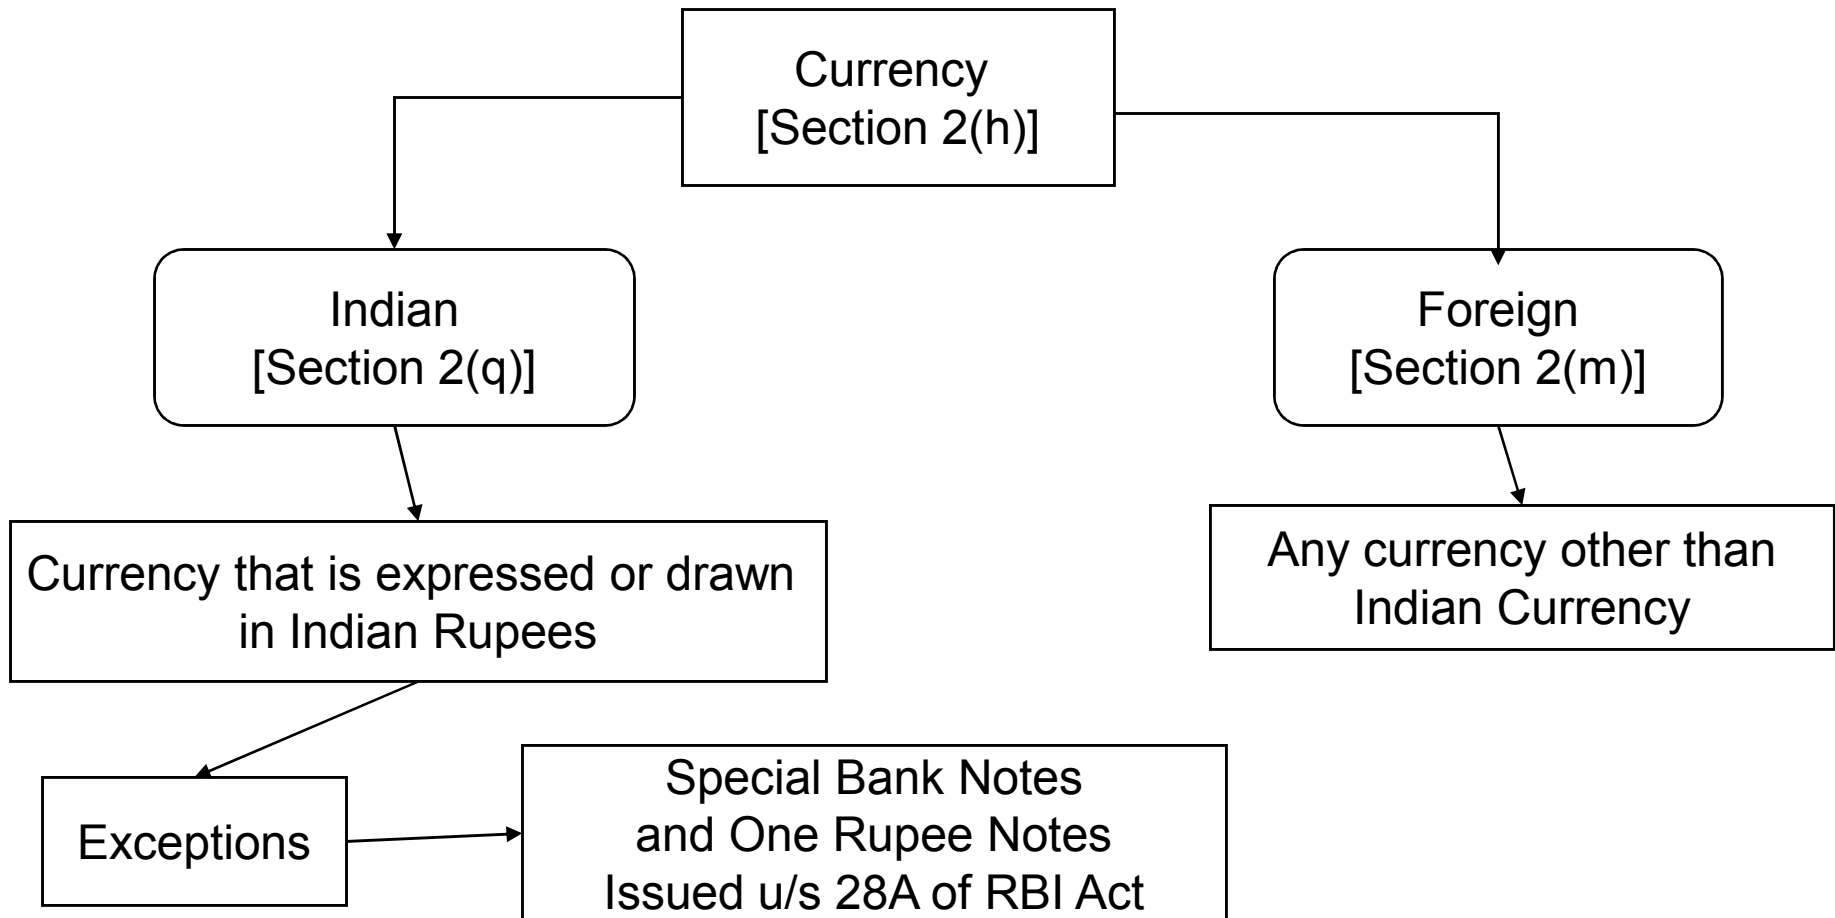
Currency
[Section 2(h)]

Indian
[Section 2(q)]

Foreign
[Section 2(m)]

Currency that is expressed or drawn in Indian Rupees

Any currency other than Indian Currency

Exceptions

Special Bank Notes and One Rupee Notes Issued u/s 28A of RBI Act